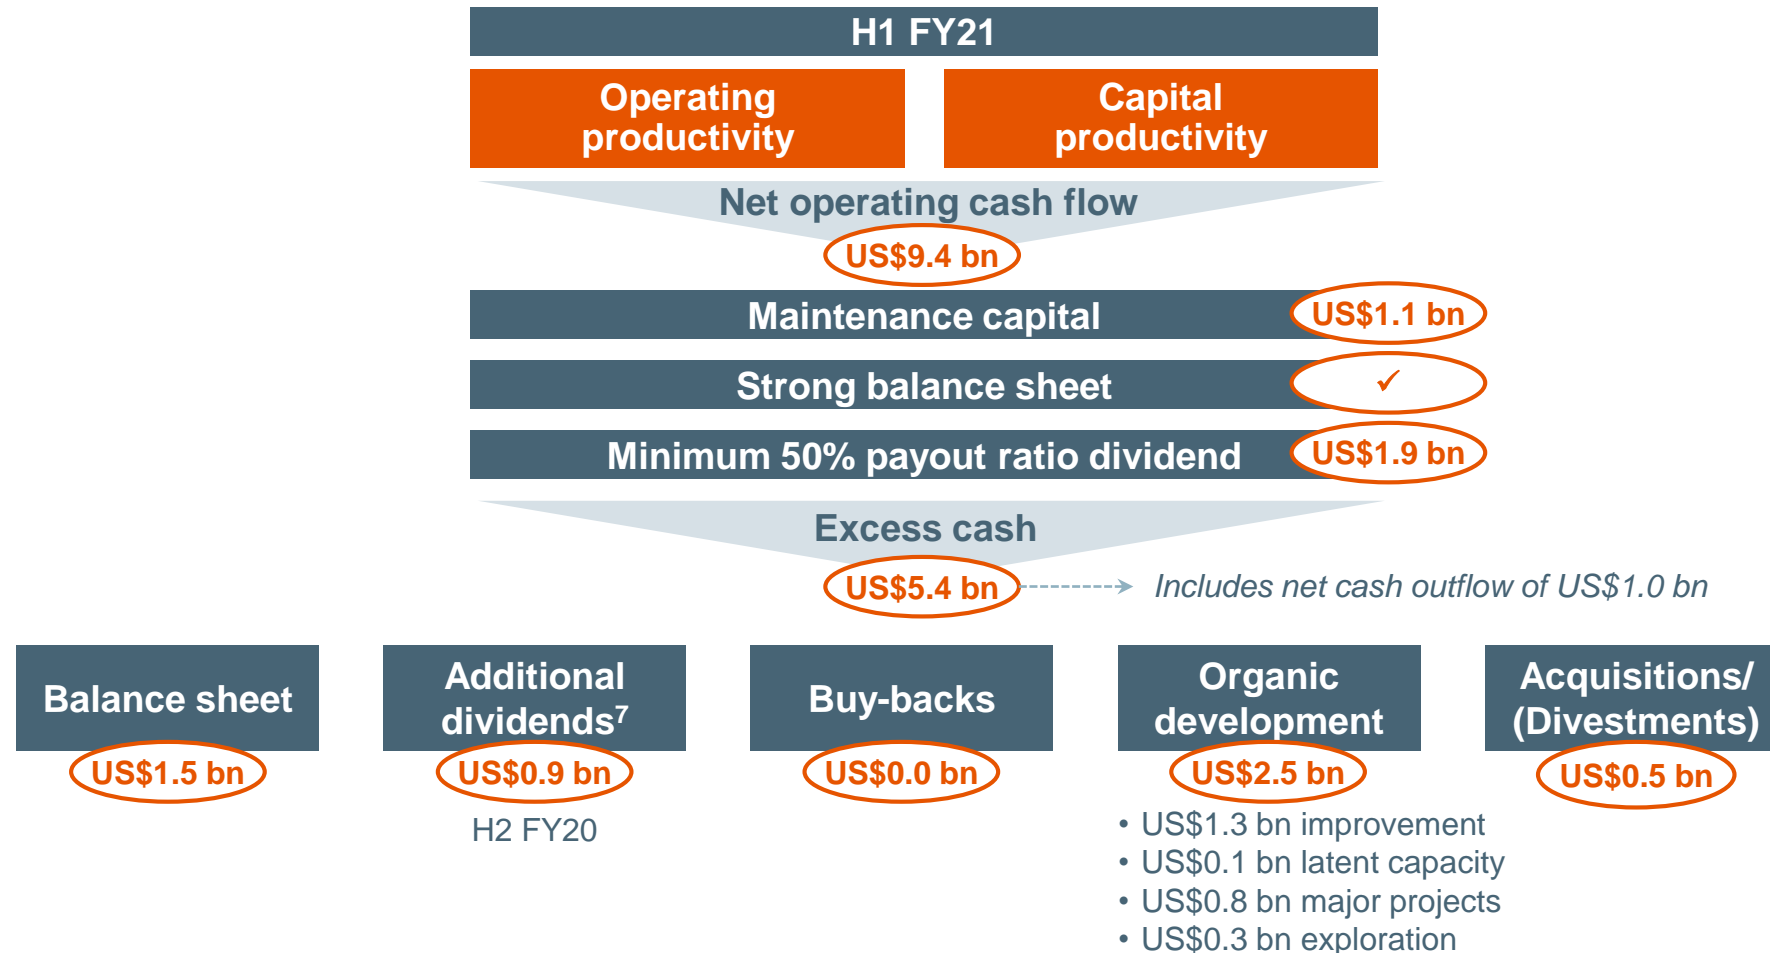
H1 FY21

Operating productivity

Capital productivity

Net operating cash flow

US$9.4 bn

Maintenance capital US$1.1 bn

Strong balance sheet ✓

Minimum 50% payout ratio dividend US$1.9 bn

Excess cash

US$5.4 bn

Includes net cash outflow of US$1.0 bn

Balance sheet
US$1.5 bn

Additional dividends$^7$
US$0.9 bn
H2 FY20

Buy-backs
US$0.0 bn

Organic development
US$2.5 bn
• US$1.3 bn improvement
• US$0.1 bn latent capacity
• US$0.8 bn major projects
• US$0.3 bn exploration

Acquisitions/ (Divestments)
US$0.5 bn